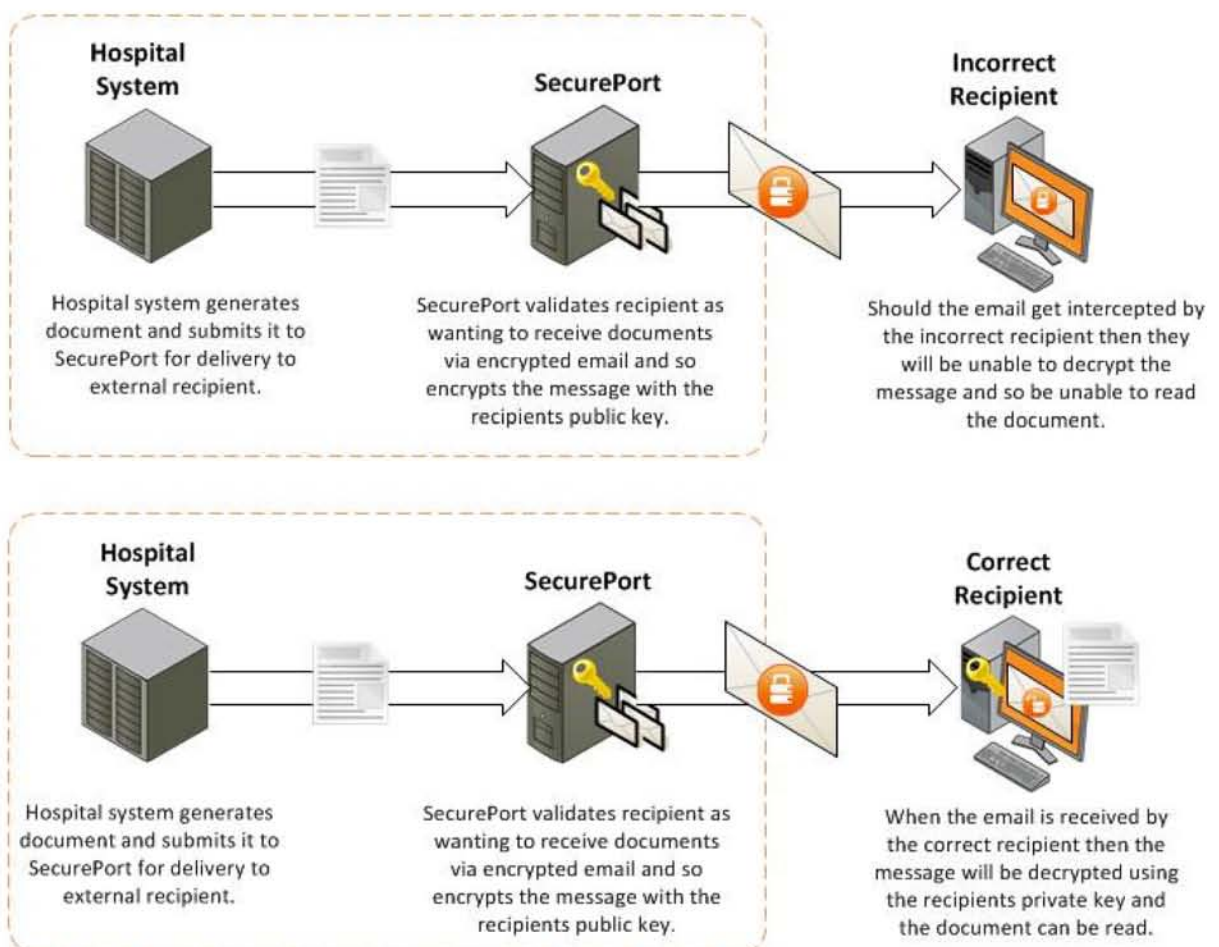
Hospital System

SecurePort

Incorrect Recipient

Hospital system generates document and submits it to SecurePort for delivery to external recipient.

SecurePort validates recipient as wanting to receive documents via encrypted email and so encrypts the message with the recipients public key.

Should the email get intercepted by the incorrect recipient then they will be unable to decrypt the message and so be unable to read the document.

Hospital System

SecurePort

Correct Recipient

Hospital system generates document and submits it to SecurePort for delivery to external recipient.

SecurePort validates recipient as wanting to receive documents via encrypted email and so encrypts the message with the recipients public key.

When the email is received by the correct recipient then the message will be decrypted using the recipients private key and the document can be read.